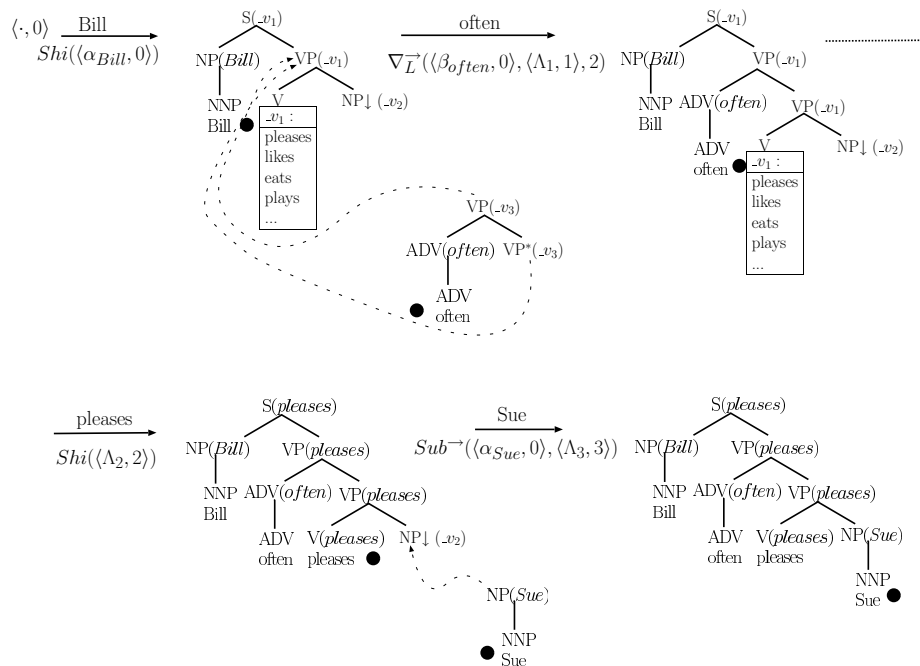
$\langle \cdot, 0 \rangle$ Bill $Shi(\langle \alpha_{Bill}, 0 \rangle)$

S(_$v_1$)
NP(*Bill*) VP(_$v_1$)
NNP Bill
V
NP↓ (_$v_2$)
_$v_1$ :
pleases
likes
eats
plays
...

VP(_$v_3$)
ADV(*often*) VP*(_$v_3$)
ADV
often

often $\nabla_L^{\rightarrow}(\langle \beta_{often}, 0 \rangle, \langle \Lambda_1, 1 \rangle, 2)$

S(_$v_1$)
NP(*Bill*) VP(_$v_1$)
NNP Bill
ADV(*often*) VP(_$v_1$)
ADV often
V
NP↓ (_$v_2$)
_$v_1$ :
pleases
likes
eats
plays
...

pleases $Shi(\langle \Lambda_2, 2 \rangle)$

S(*pleases*)
NP(*Bill*) VP(*pleases*)
NNP Bill
ADV(*often*) VP(*pleases*)
ADV often
V(*pleases*) pleases
NP↓ (_$v_2$)

NP(*Sue*)
NNP
Sue

Sue $Sub^{\rightarrow}(\langle \alpha_{Sue}, 0 \rangle, \langle \Lambda_3, 3 \rangle)$

S(*pleases*)
NP(*Bill*) VP(*pleases*)
NNP Bill
ADV(*often*) VP(*pleases*)
ADV often
V(*pleases*) pleases
NP(*Sue*)
NNP
Sue